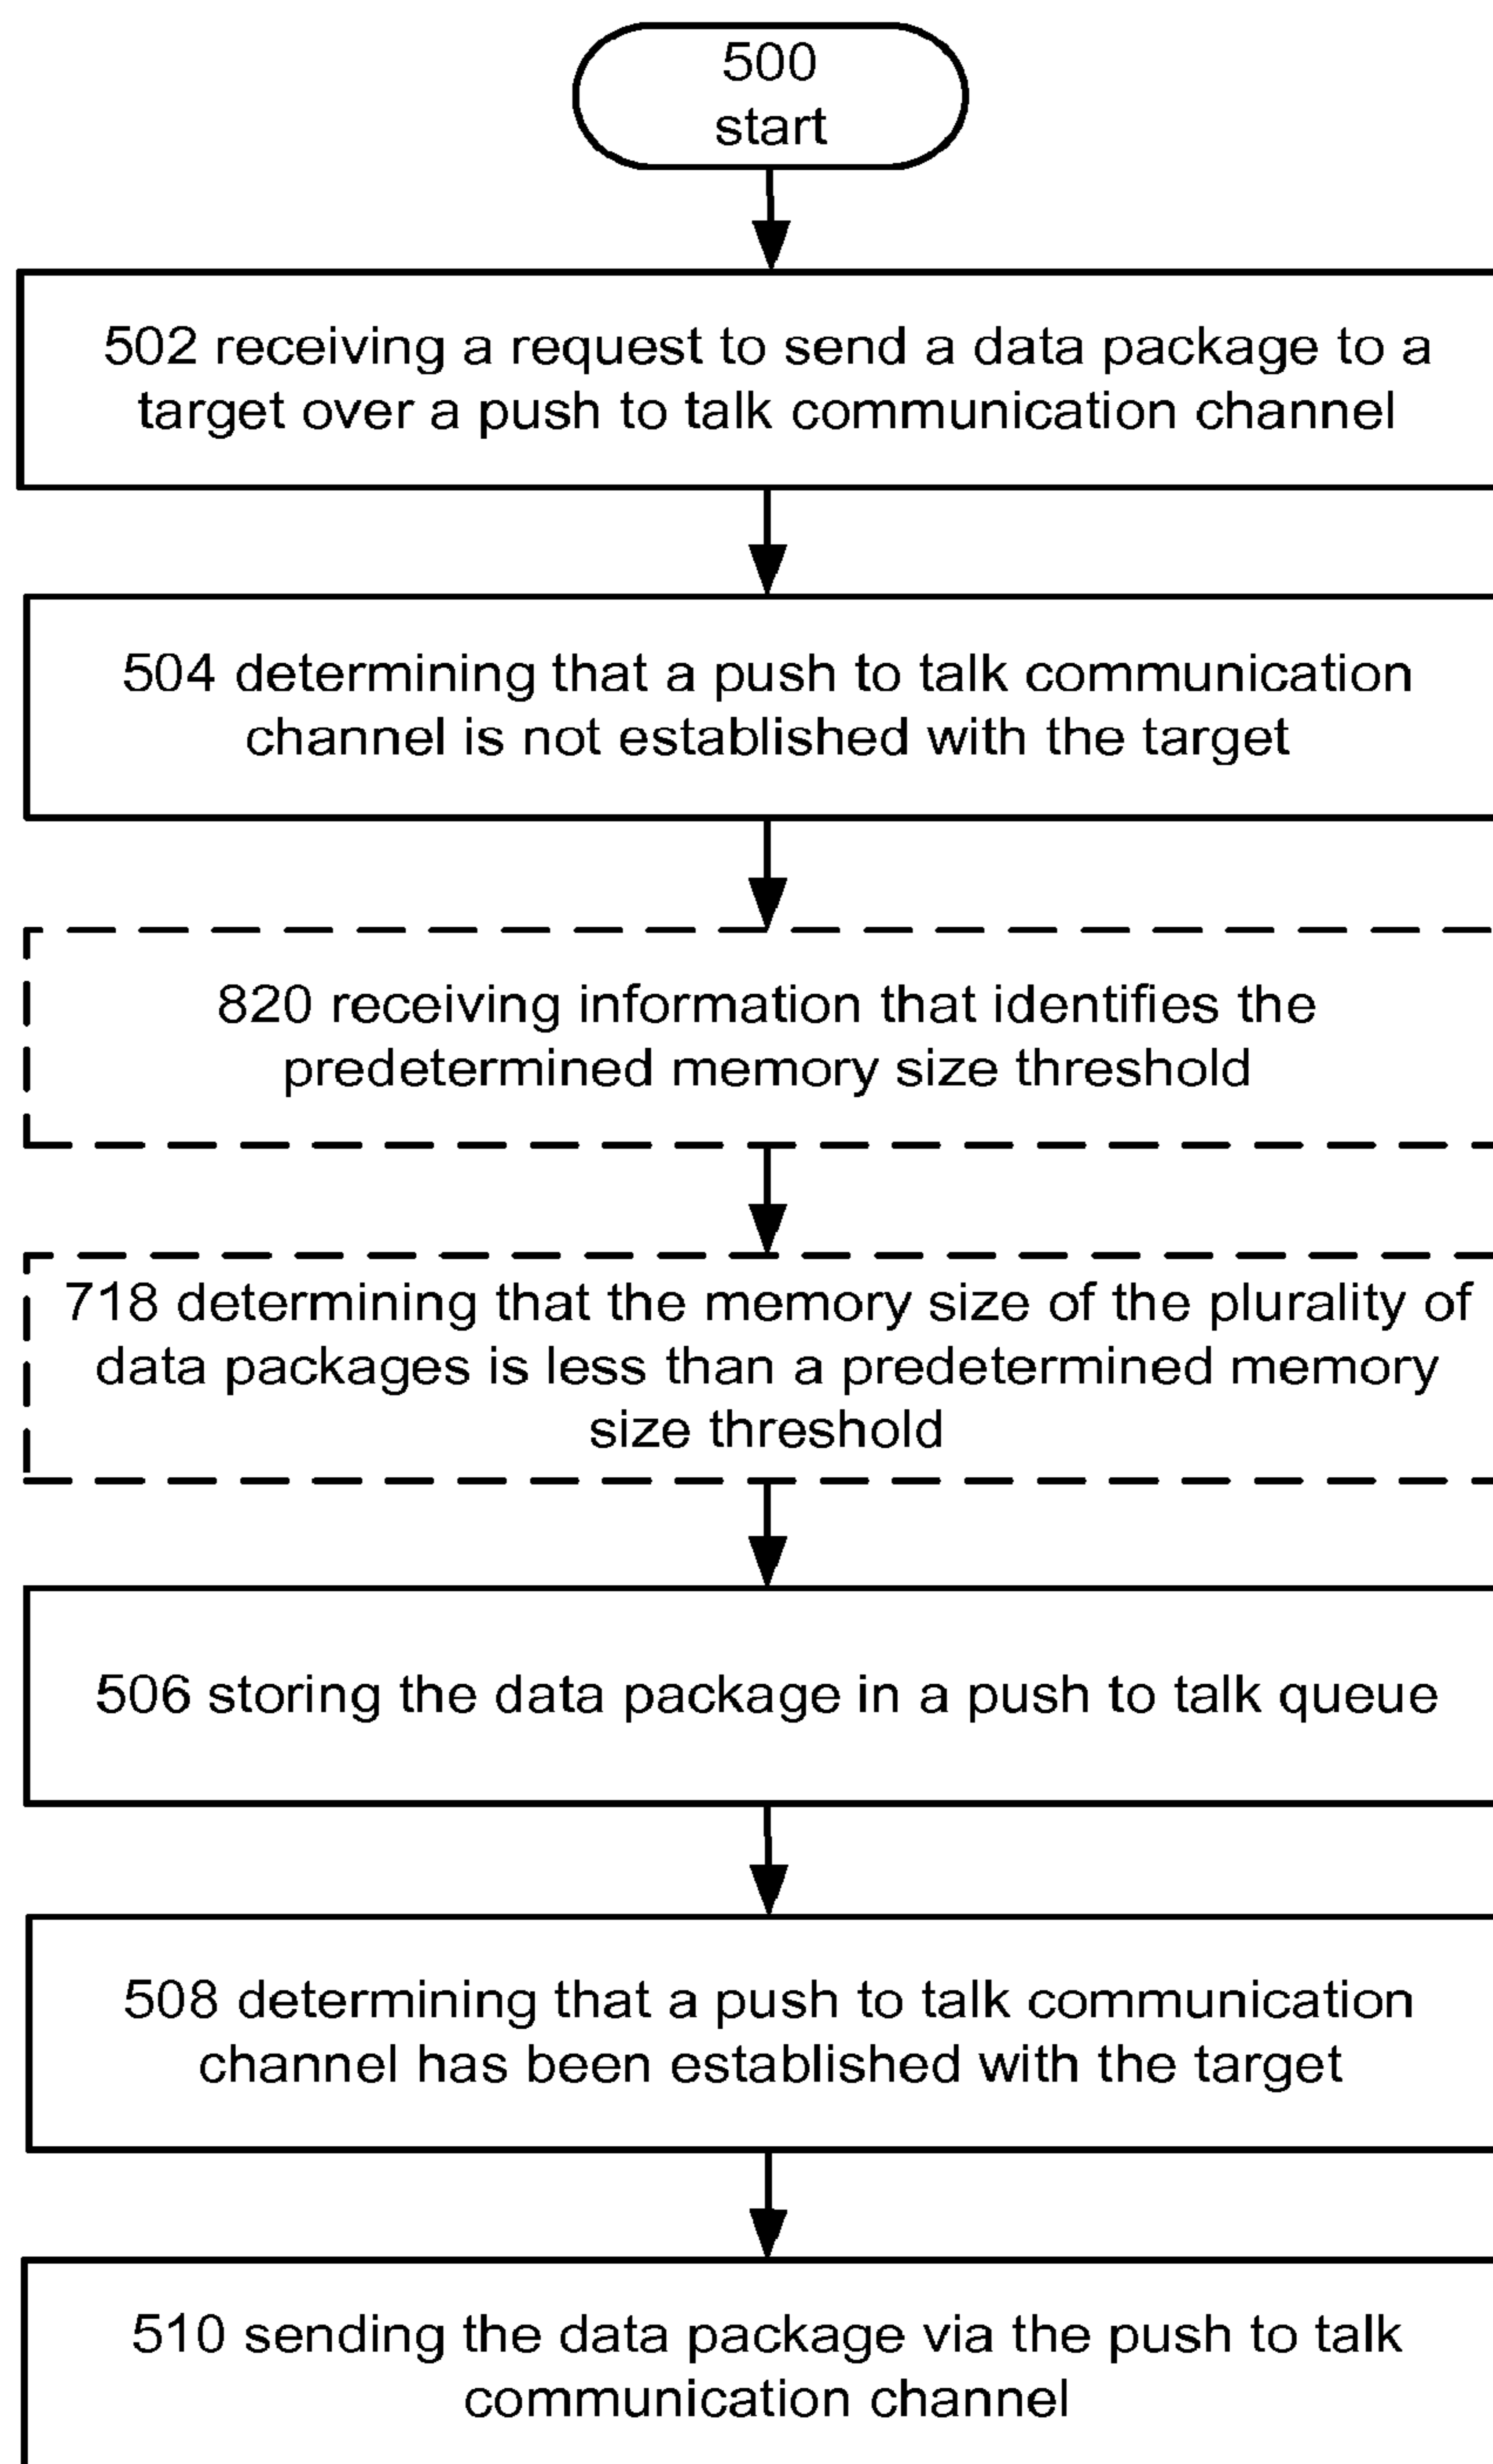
500
start

502 receiving a request to send a data package to a target over a push to talk communication channel

504 determining that a push to talk communication channel is not established with the target

820 receiving information that identifies the predetermined memory size threshold

718 determining that the memory size of the plurality of data packages is less than a predetermined memory size threshold

506 storing the data package in a push to talk queue

508 determining that a push to talk communication channel has been established with the target

510 sending the data package via the push to talk communication channel